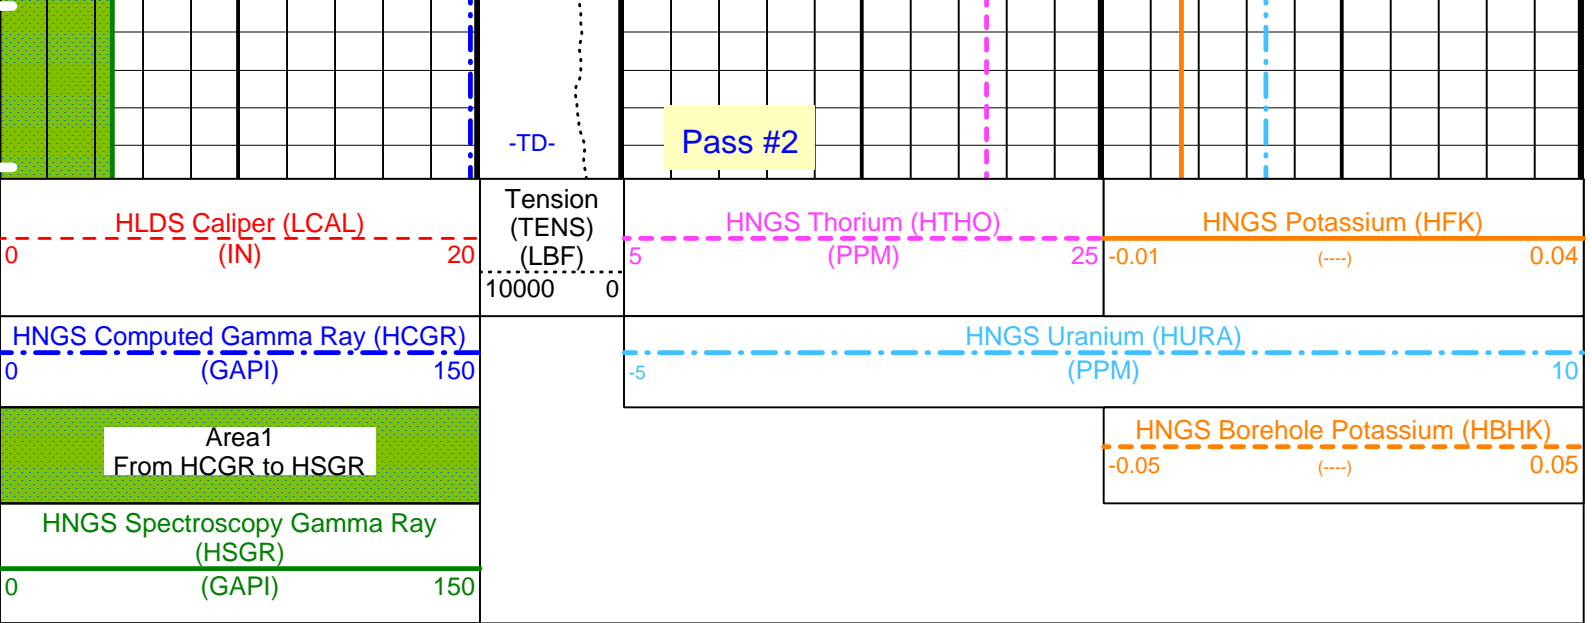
-TD-

Pass #2

HLDS Caliper (LCAL)
0 (IN) 20

Tension (TENS) (LBF)
10000 0

HNGS Thorium (HTHO)
5 (PPM) 25

HNGS Potassium (HFK)
-0.01 (----) 0.04

HNGS Computed Gamma Ray (HCGR)
0 (GAPI) 150

HNGS Uranium (HURA)
-5 (PPM) 10

Area1
From HCGR to HSGR

HNGS Borehole Potassium (HBHK)
-0.05 (----) 0.05

HNGS Spectroscopy Gamma Ray (HSGR)
0 (GAPI) 150